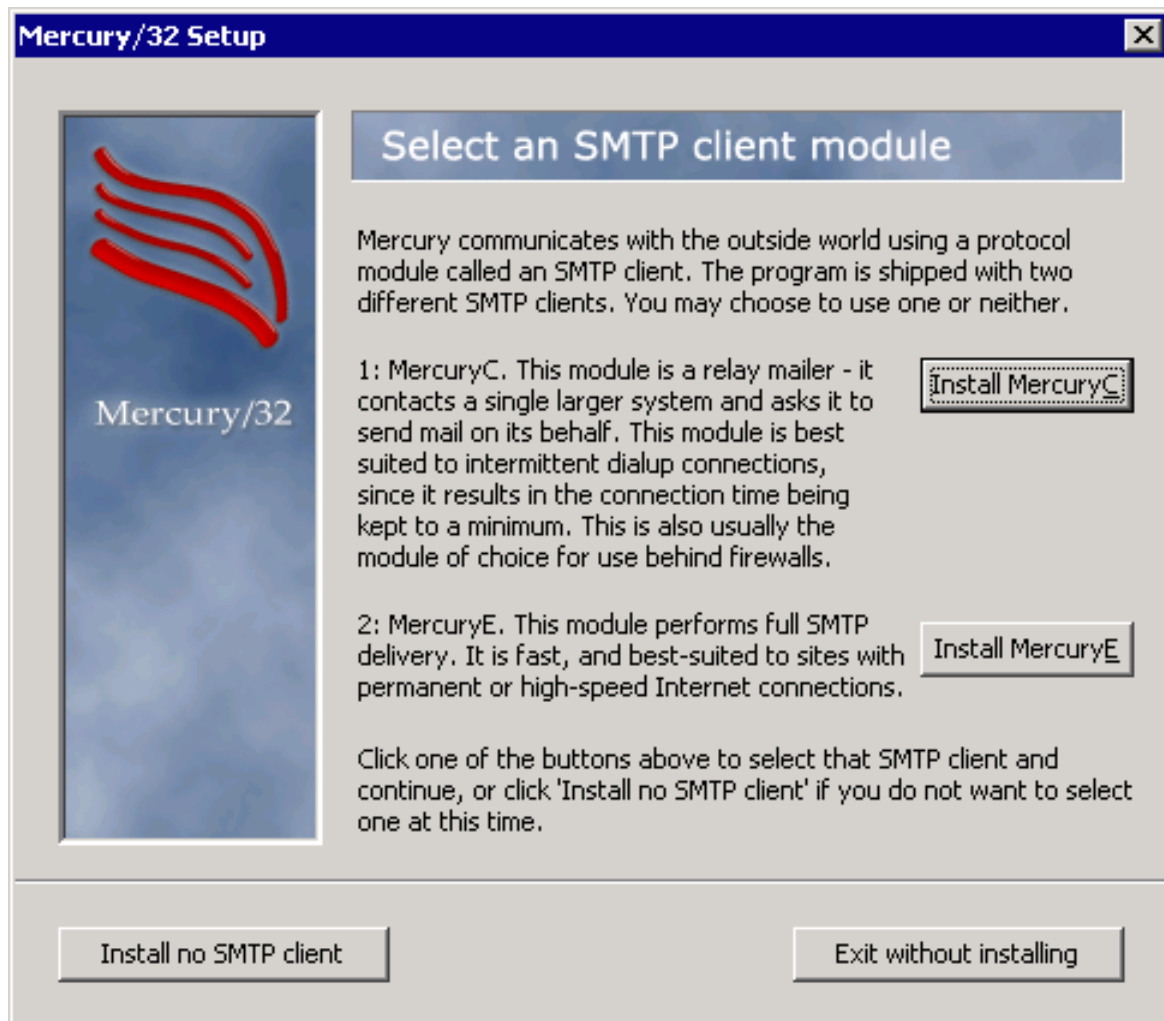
Mercury/32 Setup

Mercury/32

Select an SMTP client module

Mercury communicates with the outside world using a protocol module called an SMTP client. The program is shipped with two different SMTP clients. You may choose to use one or neither.

1: MercuryC. This module is a relay mailer - it contacts a single larger system and asks it to send mail on its behalf. This module is best suited to intermittent dialup connections, since it results in the connection time being kept to a minimum. This is also usually the module of choice for use behind firewalls.

Install MercuryC

2: MercuryE. This module performs full SMTP delivery. It is fast, and best-suited to sites with permanent or high-speed Internet connections.

Install MercuryE

Click one of the buttons above to select that SMTP client and continue, or click 'Install no SMTP client' if you do not want to select one at this time.

Install no SMTP client

Exit without installing